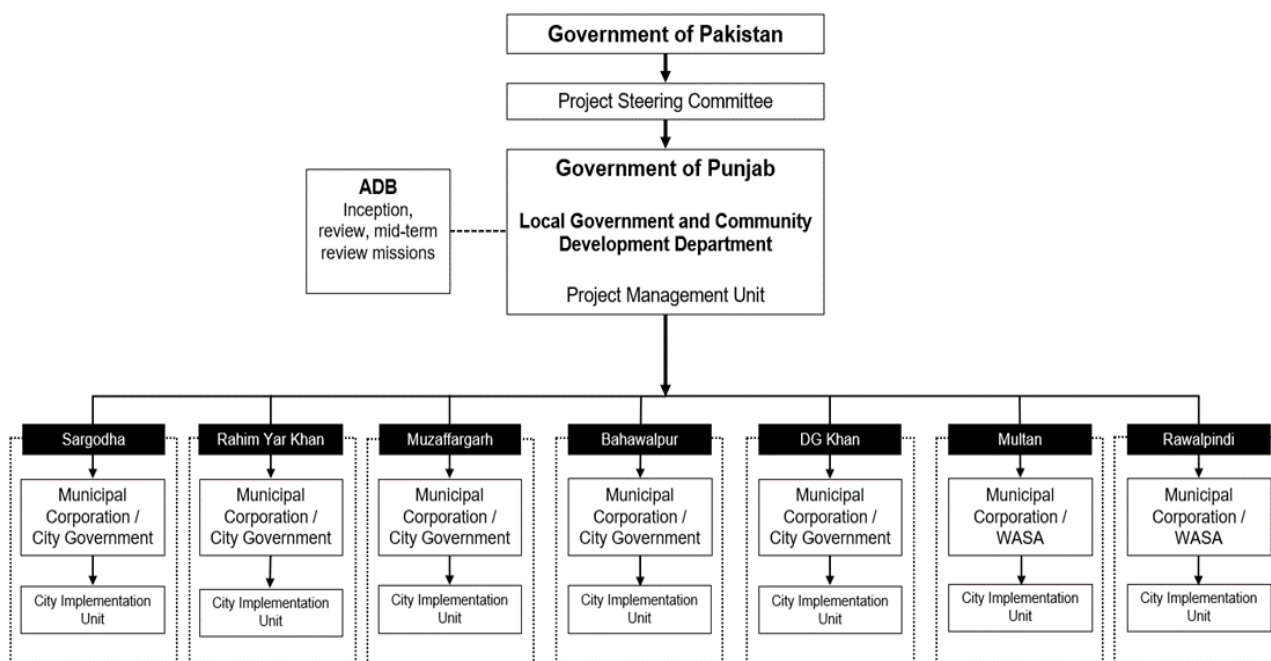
Government of Pakistan

Project Steering Committee

Government of Punjab

Local Government and Community Development Department

Project Management Unit

ADB
Inception, review, mid-term review missions

Sargodha

Municipal Corporation / City Government

City Implementation Unit

Rahim Yar Khan

Municipal Corporation / City Government

City Implementation Unit

Muzaffargarh

Municipal Corporation / City Government

City Implementation Unit

Bahawalpur

Municipal Corporation / City Government

City Implementation Unit

DG Khan

Municipal Corporation / City Government

City Implementation Unit

Multan

Municipal Corporation / WASA

City Implementation Unit

Rawalpindi

Municipal Corporation / WASA

City Implementation Unit